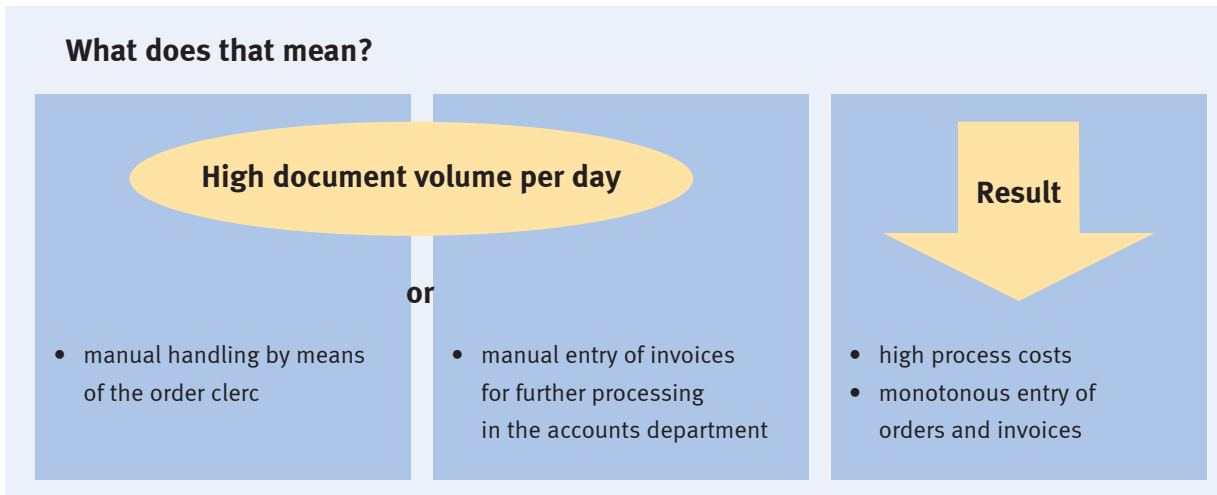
What does that mean?

High document volume per day

Result

or

- manual handling by means of the order clerc

- manual entry of invoices for further processing in the accounts department

- high process costs
- monotonous entry of orders and invoices